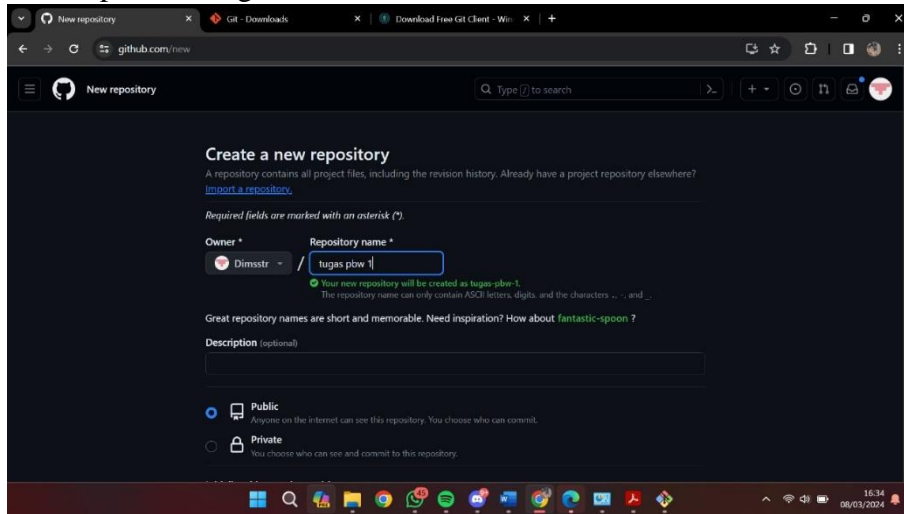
New repository
Git - Downloads
Download Free Git Client - Win
github.com/new
New repository
Type / to search

Create a new repository
A repository contains all project files, including the revision history. Already have a project repository elsewhere? Import a repository.

Required fields are marked with an asterisk (*).

Owner *
Repository name *
Dimsstr
/
tugas pbw 1
Your new repository will be created as tugas-pbw-1.
The repository name can only contain ASCII letters, digits, and the characters ., -, and _.

Great repository names are short and memorable. Need inspiration? How about fantastic-spoon ?

Description (optional)

Public
Anyone on the internet can see this repository. You choose who can commit.

Private
You choose who can see and commit to this repository.

16:34
08/03/2024